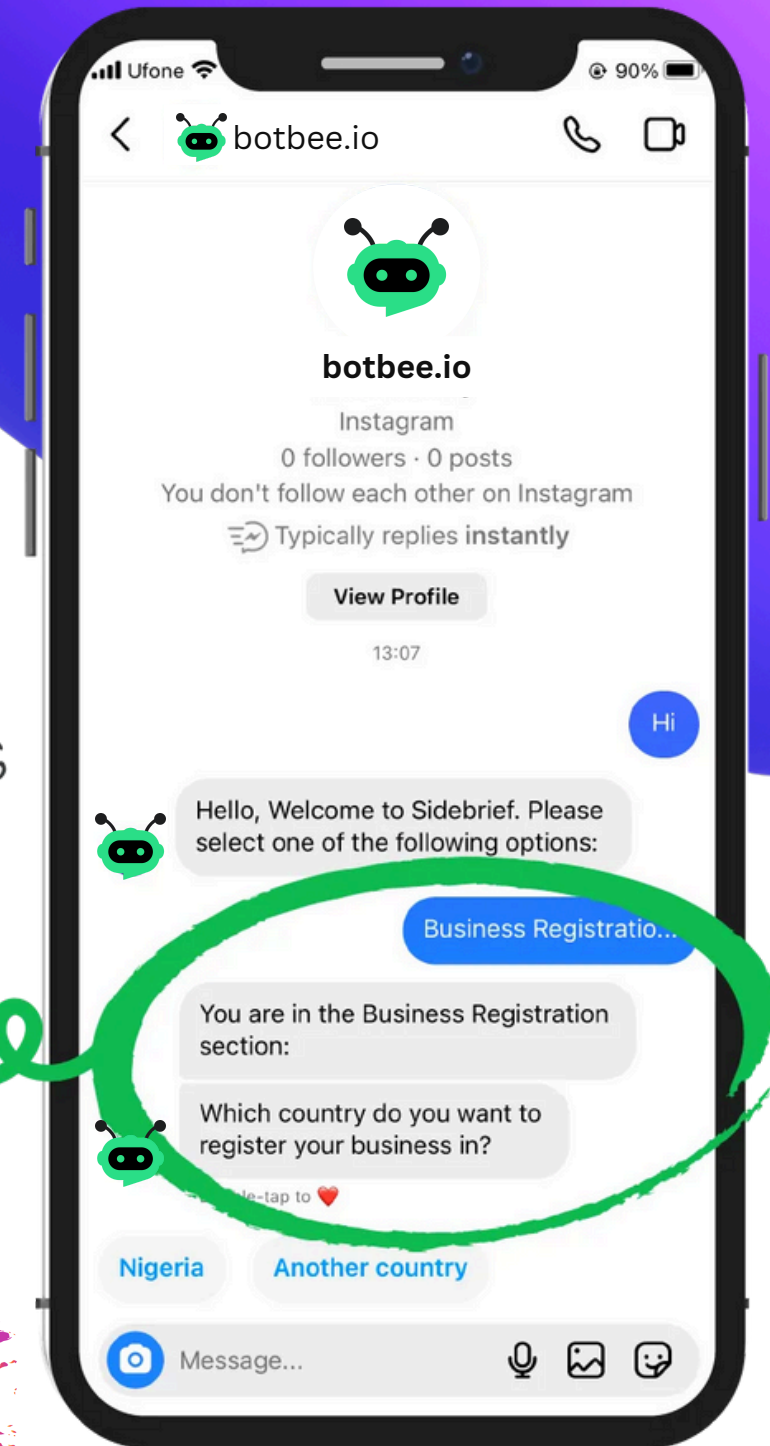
Ufone 90%

botbee.io

botbee.io
Instagram
0 followers · 0 posts
You don't follow each other on Instagram
Typically replies instantly

View Profile

13:07

Hi

Hello, Welcome to Sidebrief. Please select one of the following options:

Business Registratio...

You are in the Business Registration section:

Which country do you want to register your business in?

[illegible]le-tap to ❤️

Nigeria
Another country

Message...